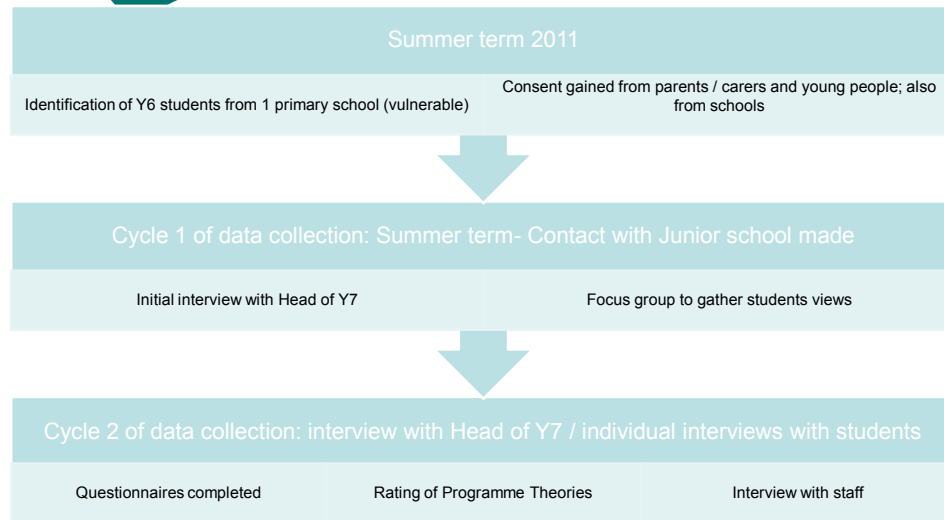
Summer term 2011

Identification of Y6 students from 1 primary school (vulnerable)

Consent gained from parents / carers and young people; also from schools

Cycle 1 of data collection: Summer term- Contact with Junior school made

Initial interview with Head of Y7

Focus group to gather students views

Cycle 2 of data collection: interview with Head of Y7 / individual interviews with students

Questionnaires completed

Rating of Programme Theories

Interview with staff